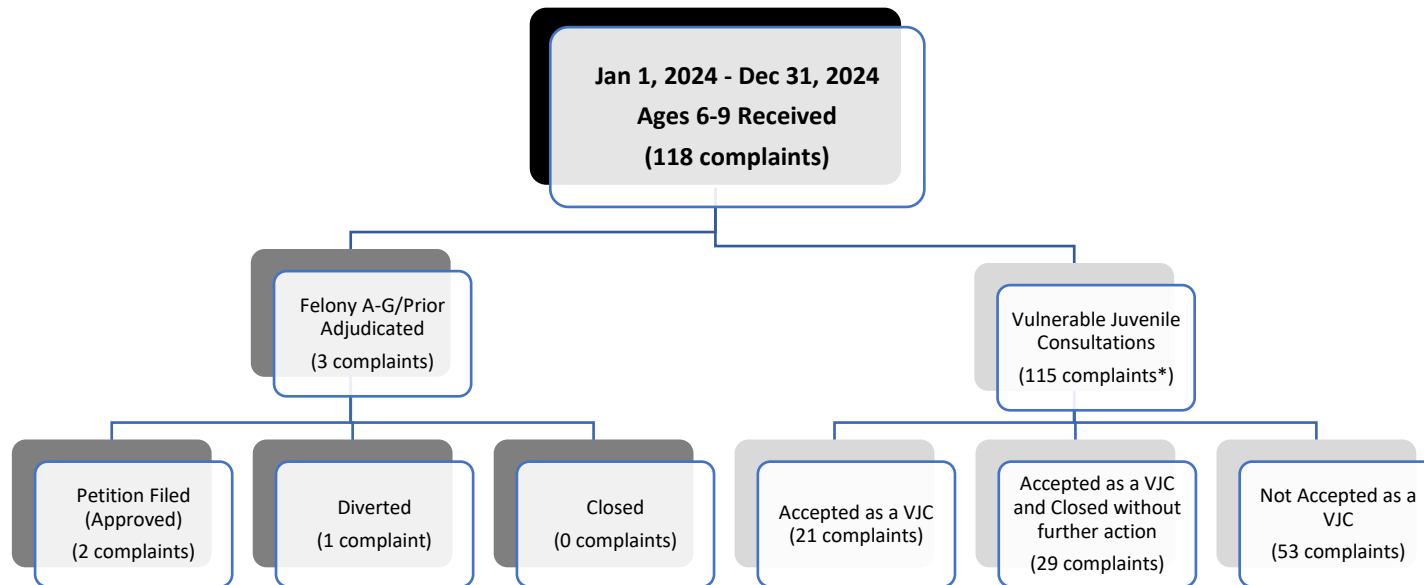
Jan 1, 2024 - Dec 31, 2024
Ages 6-9 Received
(118 complaints)

Felony A-G/Prior Adjudicated
(3 complaints)

Vulnerable Juvenile Consultations
(115 complaints*)

Petition Filed (Approved)
(2 complaints)

Diverted
(1 complaint)

Closed
(0 complaints)

Accepted as a VJC
(21 complaints)

Accepted as a VJC and Closed without further action
(29 complaints)

Not Accepted as a VJC
(53 complaints)